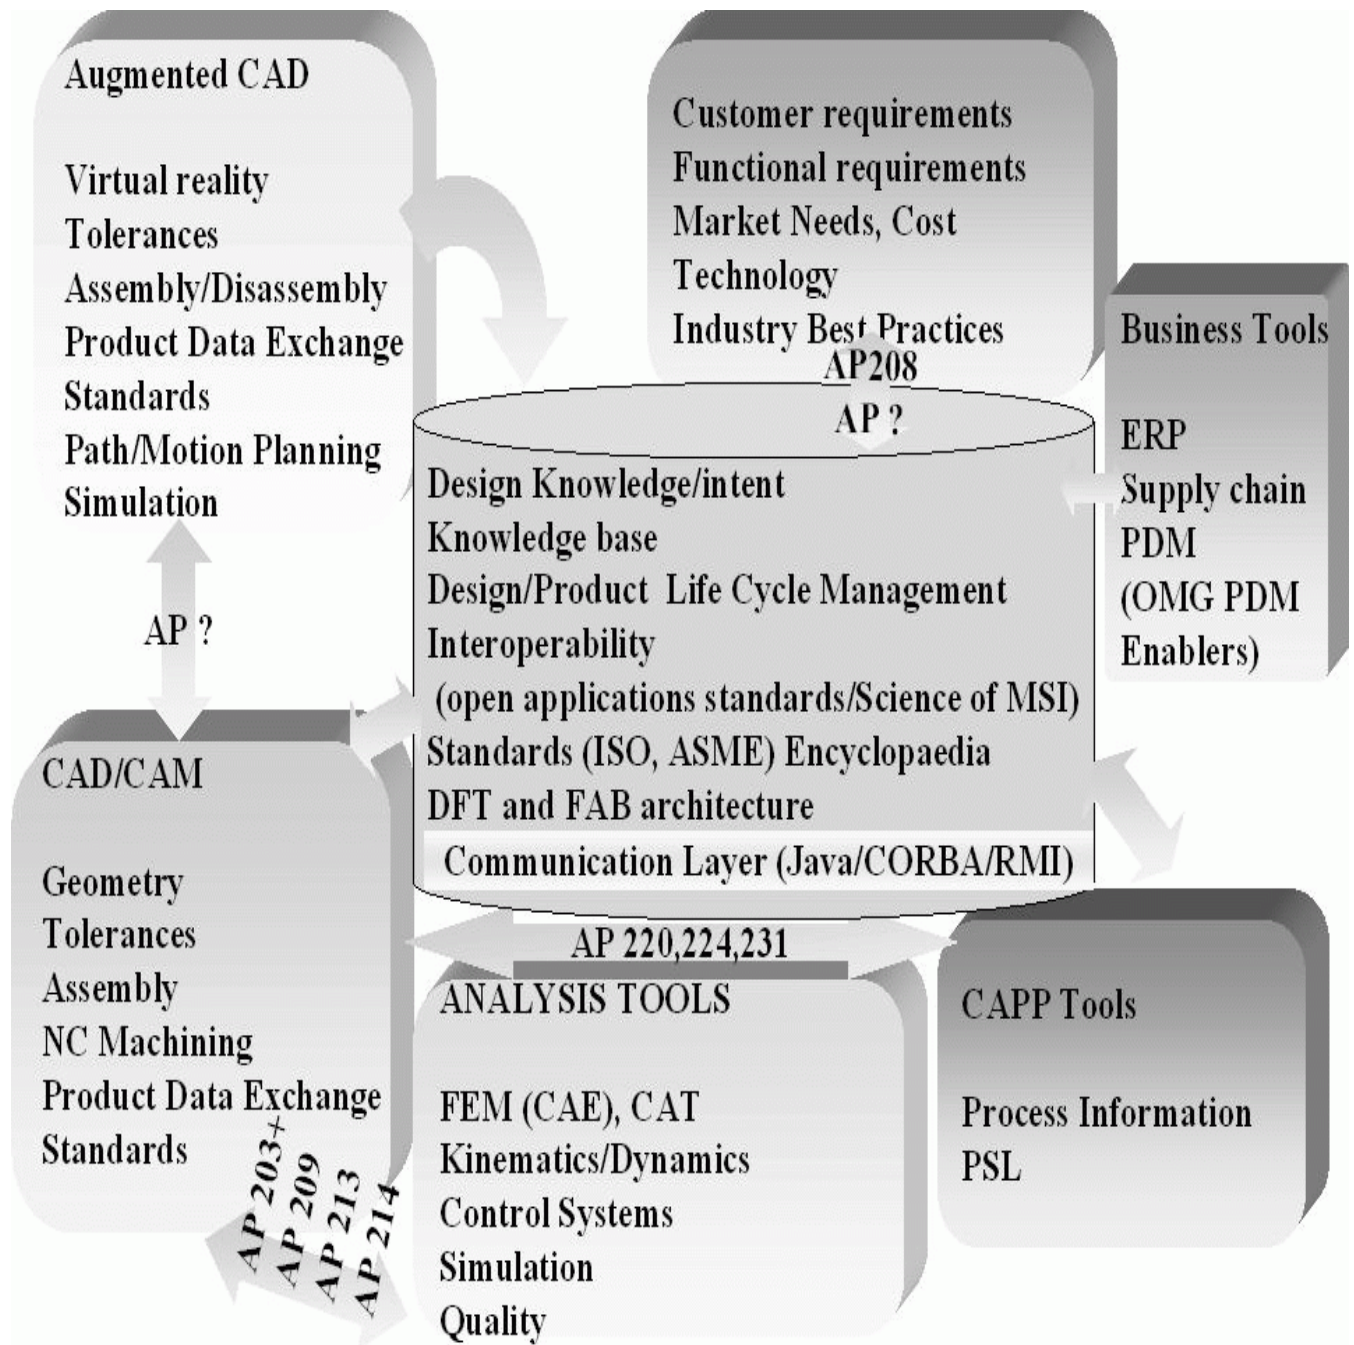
Augmented CAD

Virtual reality
Tolerances
Assembly/Disassembly
Product Data Exchange Standards
Path/Motion Planning
Simulation

Customer requirements
Functional requirements
Market Needs, Cost
Technology
Industry Best Practices

AP208

AP ?

Business Tools

ERP
Supply chain
PDM
(OMG PDM Enablers)

Design Knowledge/intent
Knowledge base
Design/Product Life Cycle Management
Interoperability
(open applications standards/Science of MSI)
Standards (ISO, ASME) Encyclopaedia
DFT and FAB architecture
Communication Layer (Java/CORBA/RMI)

AP ?

CAD/CAM

Geometry
Tolerances
Assembly
NC Machining
Product Data Exchange Standards

AP 203+
AP 209
AP 213
AP 214

AP 220,224,231

ANALYSIS TOOLS

FEM (CAE), CAT
Kinematics/Dynamics
Control Systems
Simulation
Quality

CAPP Tools

Process Information
PSL